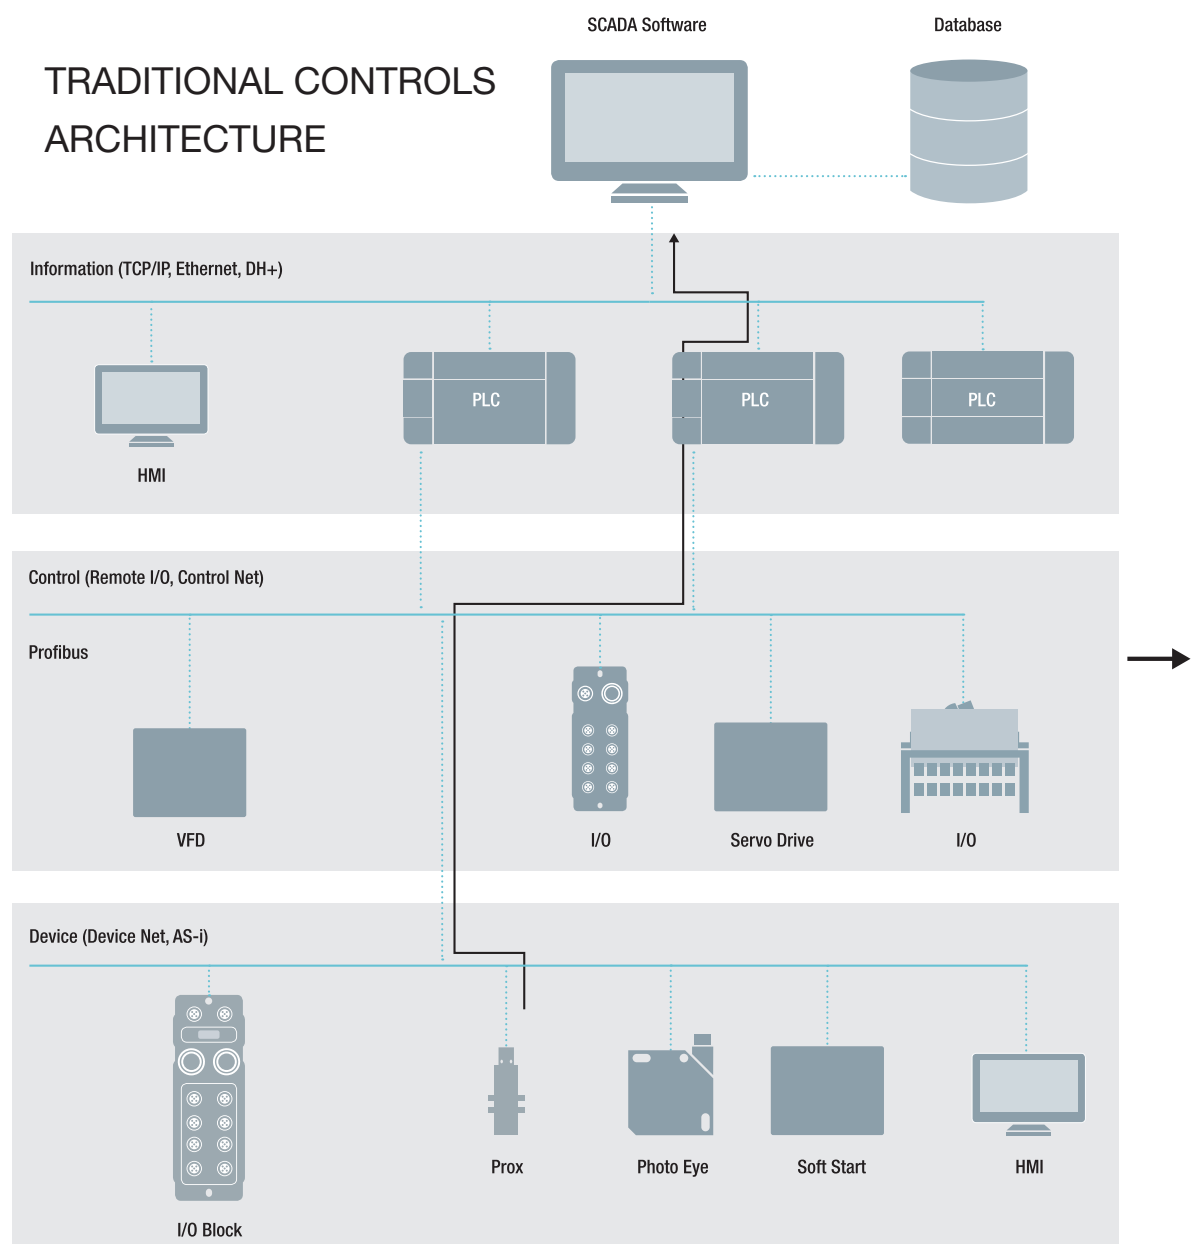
TRADITIONAL CONTROLS ARCHITECTURE

SCADA Software

Database

Information (TCP/IP, Ethernet, DH+)

HMI

PLC

PLC

PLC

Control (Remote I/O, Control Net)

Profibus

VFD

I/O

Servo Drive

I/O

Device (Device Net, AS-i)

I/O Block

Prox

Photo Eye

Soft Start

HMI